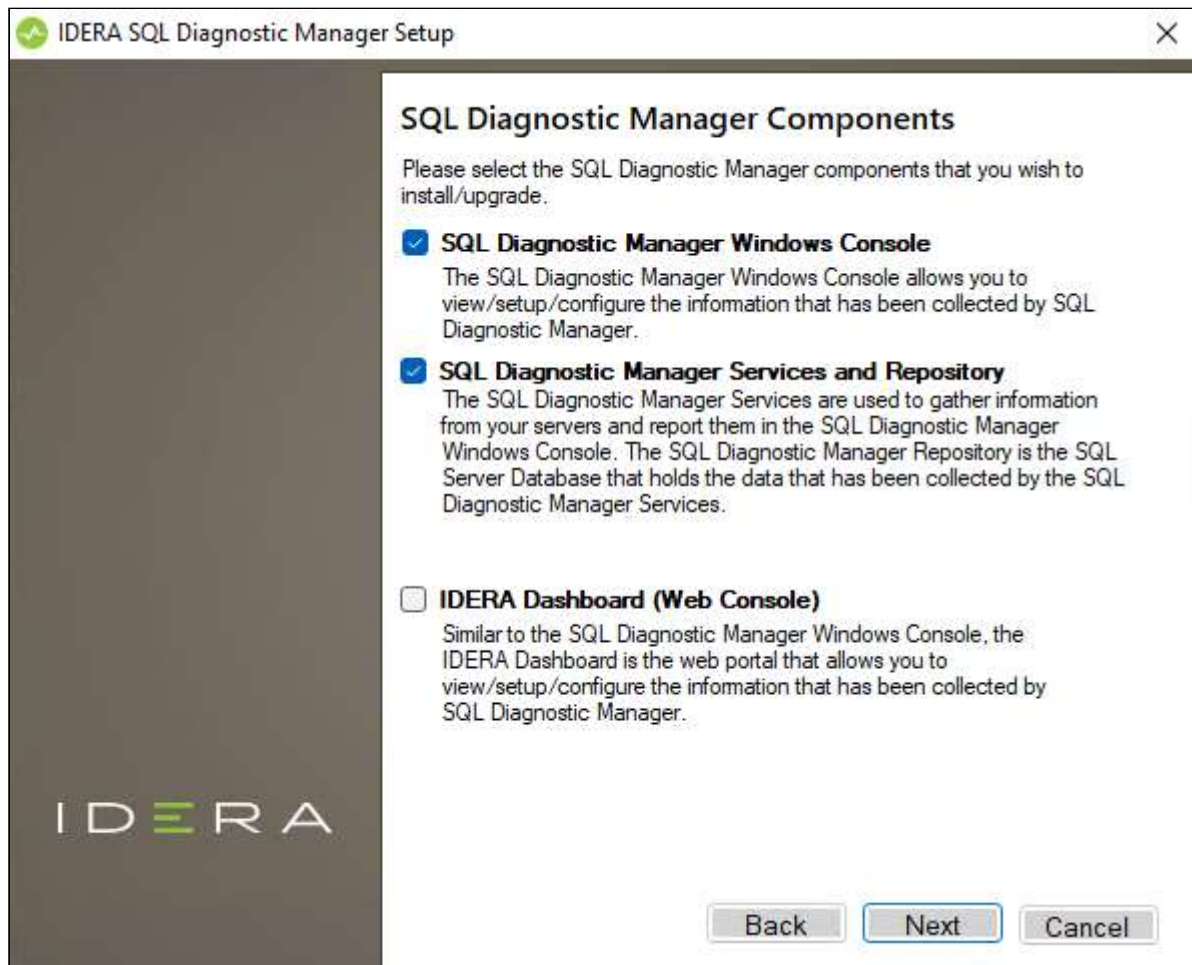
IDERA SQL Diagnostic Manager Setup

×

SQL Diagnostic Manager Components

Please select the SQL Diagnostic Manager components that you wish to install/upgrade.

SQL Diagnostic Manager Windows Console

The SQL Diagnostic Manager Windows Console allows you to view/setup/configure the information that has been collected by SQL Diagnostic Manager.

SQL Diagnostic Manager Services and Repository

The SQL Diagnostic Manager Services are used to gather information from your servers and report them in the SQL Diagnostic Manager Windows Console. The SQL Diagnostic Manager Repository is the SQL Server Database that holds the data that has been collected by the SQL Diagnostic Manager Services.

IDERA Dashboard (Web Console)

Similar to the SQL Diagnostic Manager Windows Console, the IDERA Dashboard is the web portal that allows you to view/setup/configure the information that has been collected by SQL Diagnostic Manager.

IDERA

Back

Next

Cancel